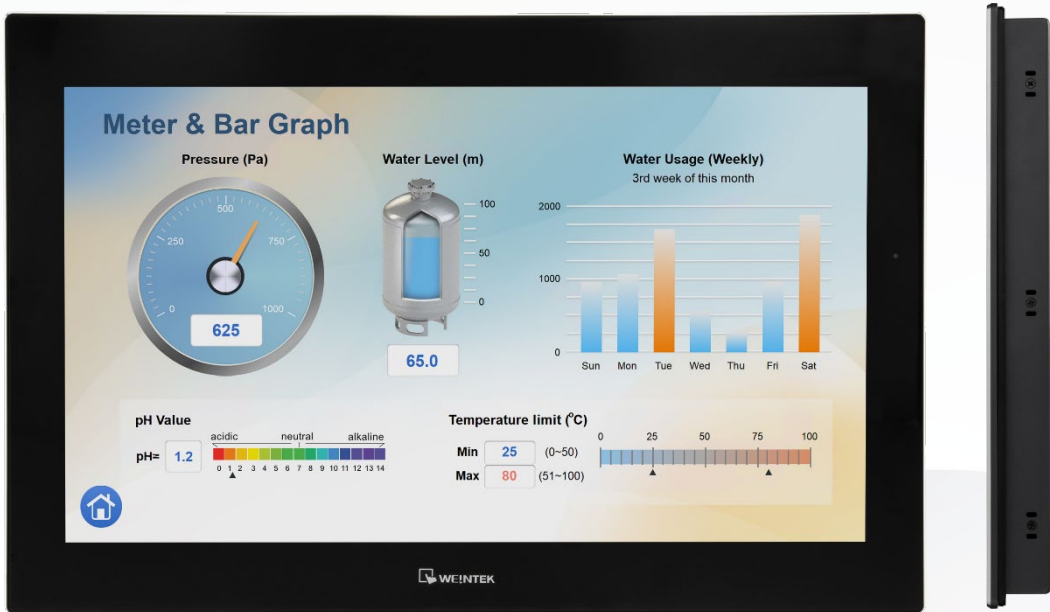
Meter & Bar Graph

Pressure (Pa)

500
250
750
0
1000
625

Water Level (m)

100
50
0
65.0

Water Usage (Weekly)
3rd week of this month

2000
1000
0
Sun Mon Tue Wed Thu Fri Sat

pH Value

acidic neutral alkaline
pH= 1.2
0 1 2 3 4 5 6 7 8 9 10 11 12 13 14

Temperature limit ($^{o}$C)

Min 25 (0~50)
Max 80 (51~100)
0 25 50 75 100

WEINTEK